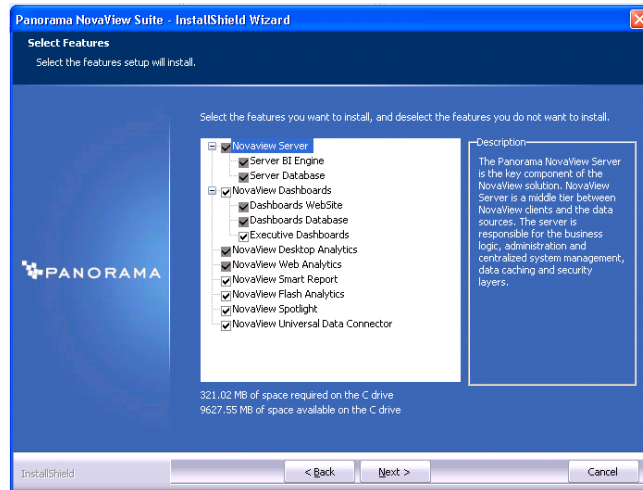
Panorama NovaView Suite - InstallShield Wizard

Select Features

Select the features setup will install.

PANORAMA

Select the features you want to install, and deselect the features you do not want to install.

Novaview Server
Server BI Engine
Server Database
NovaView Dashboards
Dashboards WebSite
Dashboards Database
Executive Dashboards
NovaView Desktop Analytics
NovaView Web Analytics
NovaView Smart Report
NovaView Flash Analytics
NovaView Spotlight
NovaView Universal Data Connector

Description

The Panorama NovaView Server is the key component of the NovaView solution. NovaView Server is a middle tier between NovaView clients and the data sources. The server is responsible for the business logic, administration and centralized system management, data caching and security layers.

321.02 MB of space required on the C drive
9627.55 MB of space available on the C drive

InstallShield

< Back

Next >

Cancel